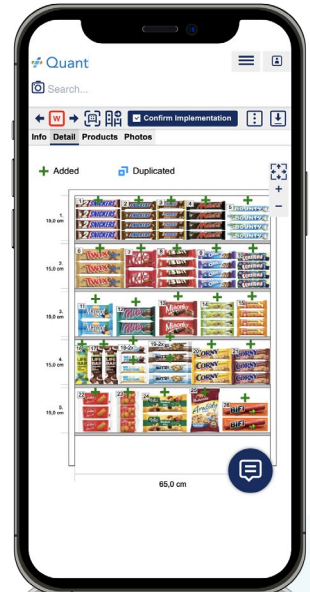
Quant

Search...

W

Confirm Implementation

Info Detail Products Photos

Added Duplicated

+
−

1.
19,0 cm

2.
15,0 cm

3.
19,0 cm

4.
15,0 cm

5.
15,0 cm

1 SNICKERS 2 SNICKERS 3 4 5 BOUNTY

6 TWIX 7 KitKat 8 9 10

11 Milky Way 12 Mars 13 Milky Way 14 15

16 17 18 19 19-2x 20 CORNY 21 CORNY

22 23 24 25 Knoppers 26 HiPP

65,0 cm